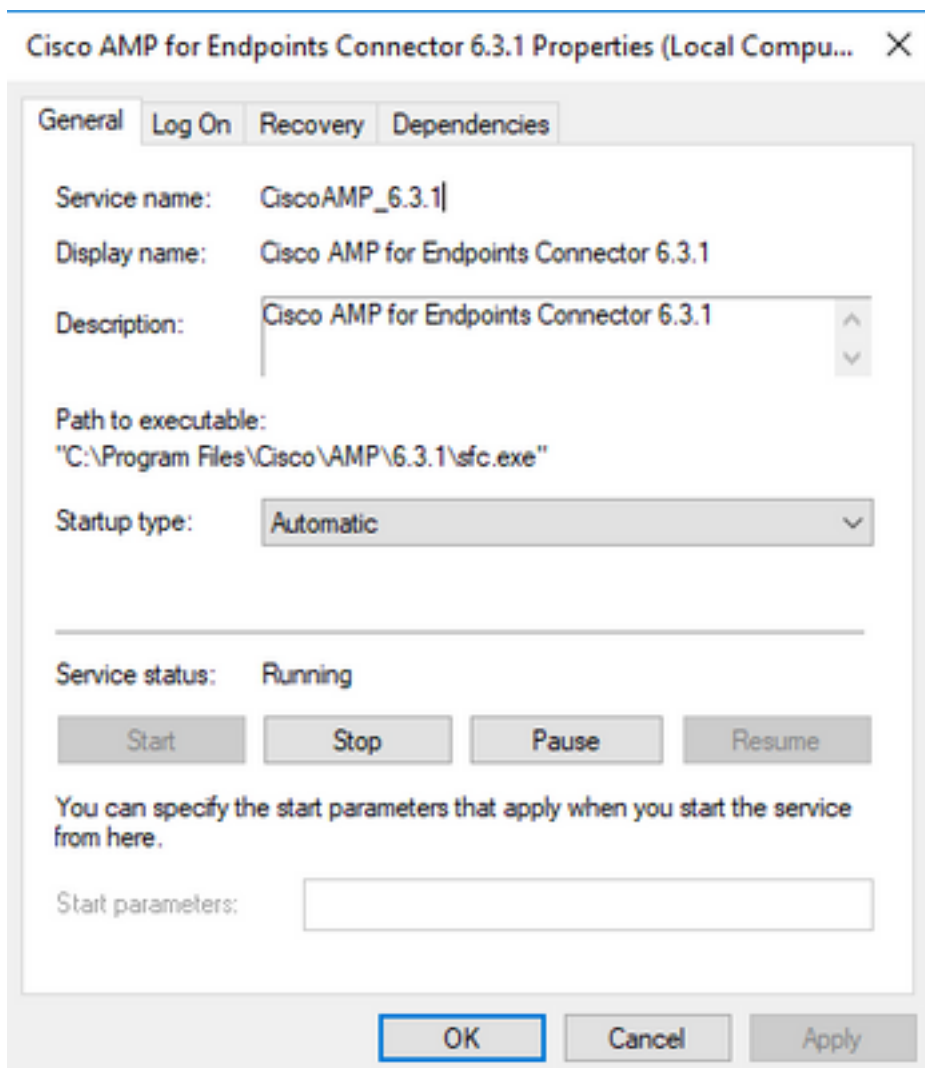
Cisco AMP for Endpoints Connector 6.3.1 Properties (Local Compu... ×

General | Log On | Recovery | Dependencies

Service name: CiscoAMP_6.3.1

Display name: Cisco AMP for Endpoints Connector 6.3.1

Description: Cisco AMP for Endpoints Connector 6.3.1

Path to executable:
"C:\Program Files\Cisco\AMP\6.3.1\sfc.exe"

Startup type: Automatic

Service status: Running

Start | Stop | Pause | Resume

You can specify the start parameters that apply when you start the service from here.

Start parameters:

OK | Cancel | Apply